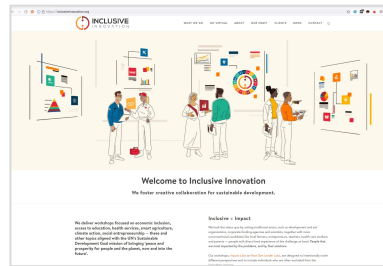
INCLUSIVE INNOVATION

WHAT WE DO  GO VIRTUAL  ABOUT  OUR STAFF  CLIENTS  NEWS  CONTACT

Welcome to Inclusive Innovation

We foster creative collaboration for sustainable development.

We deliver workshops focused on economic inclusion, access to education, health services, smart agriculture, climate action, social entrepreneurship — these and other topics aligned with the UN's Sustainable Development Goal mission of bringing 'peace and prosperity for people and the planet, now and into the future'.

Inclusive + Impact

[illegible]

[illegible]